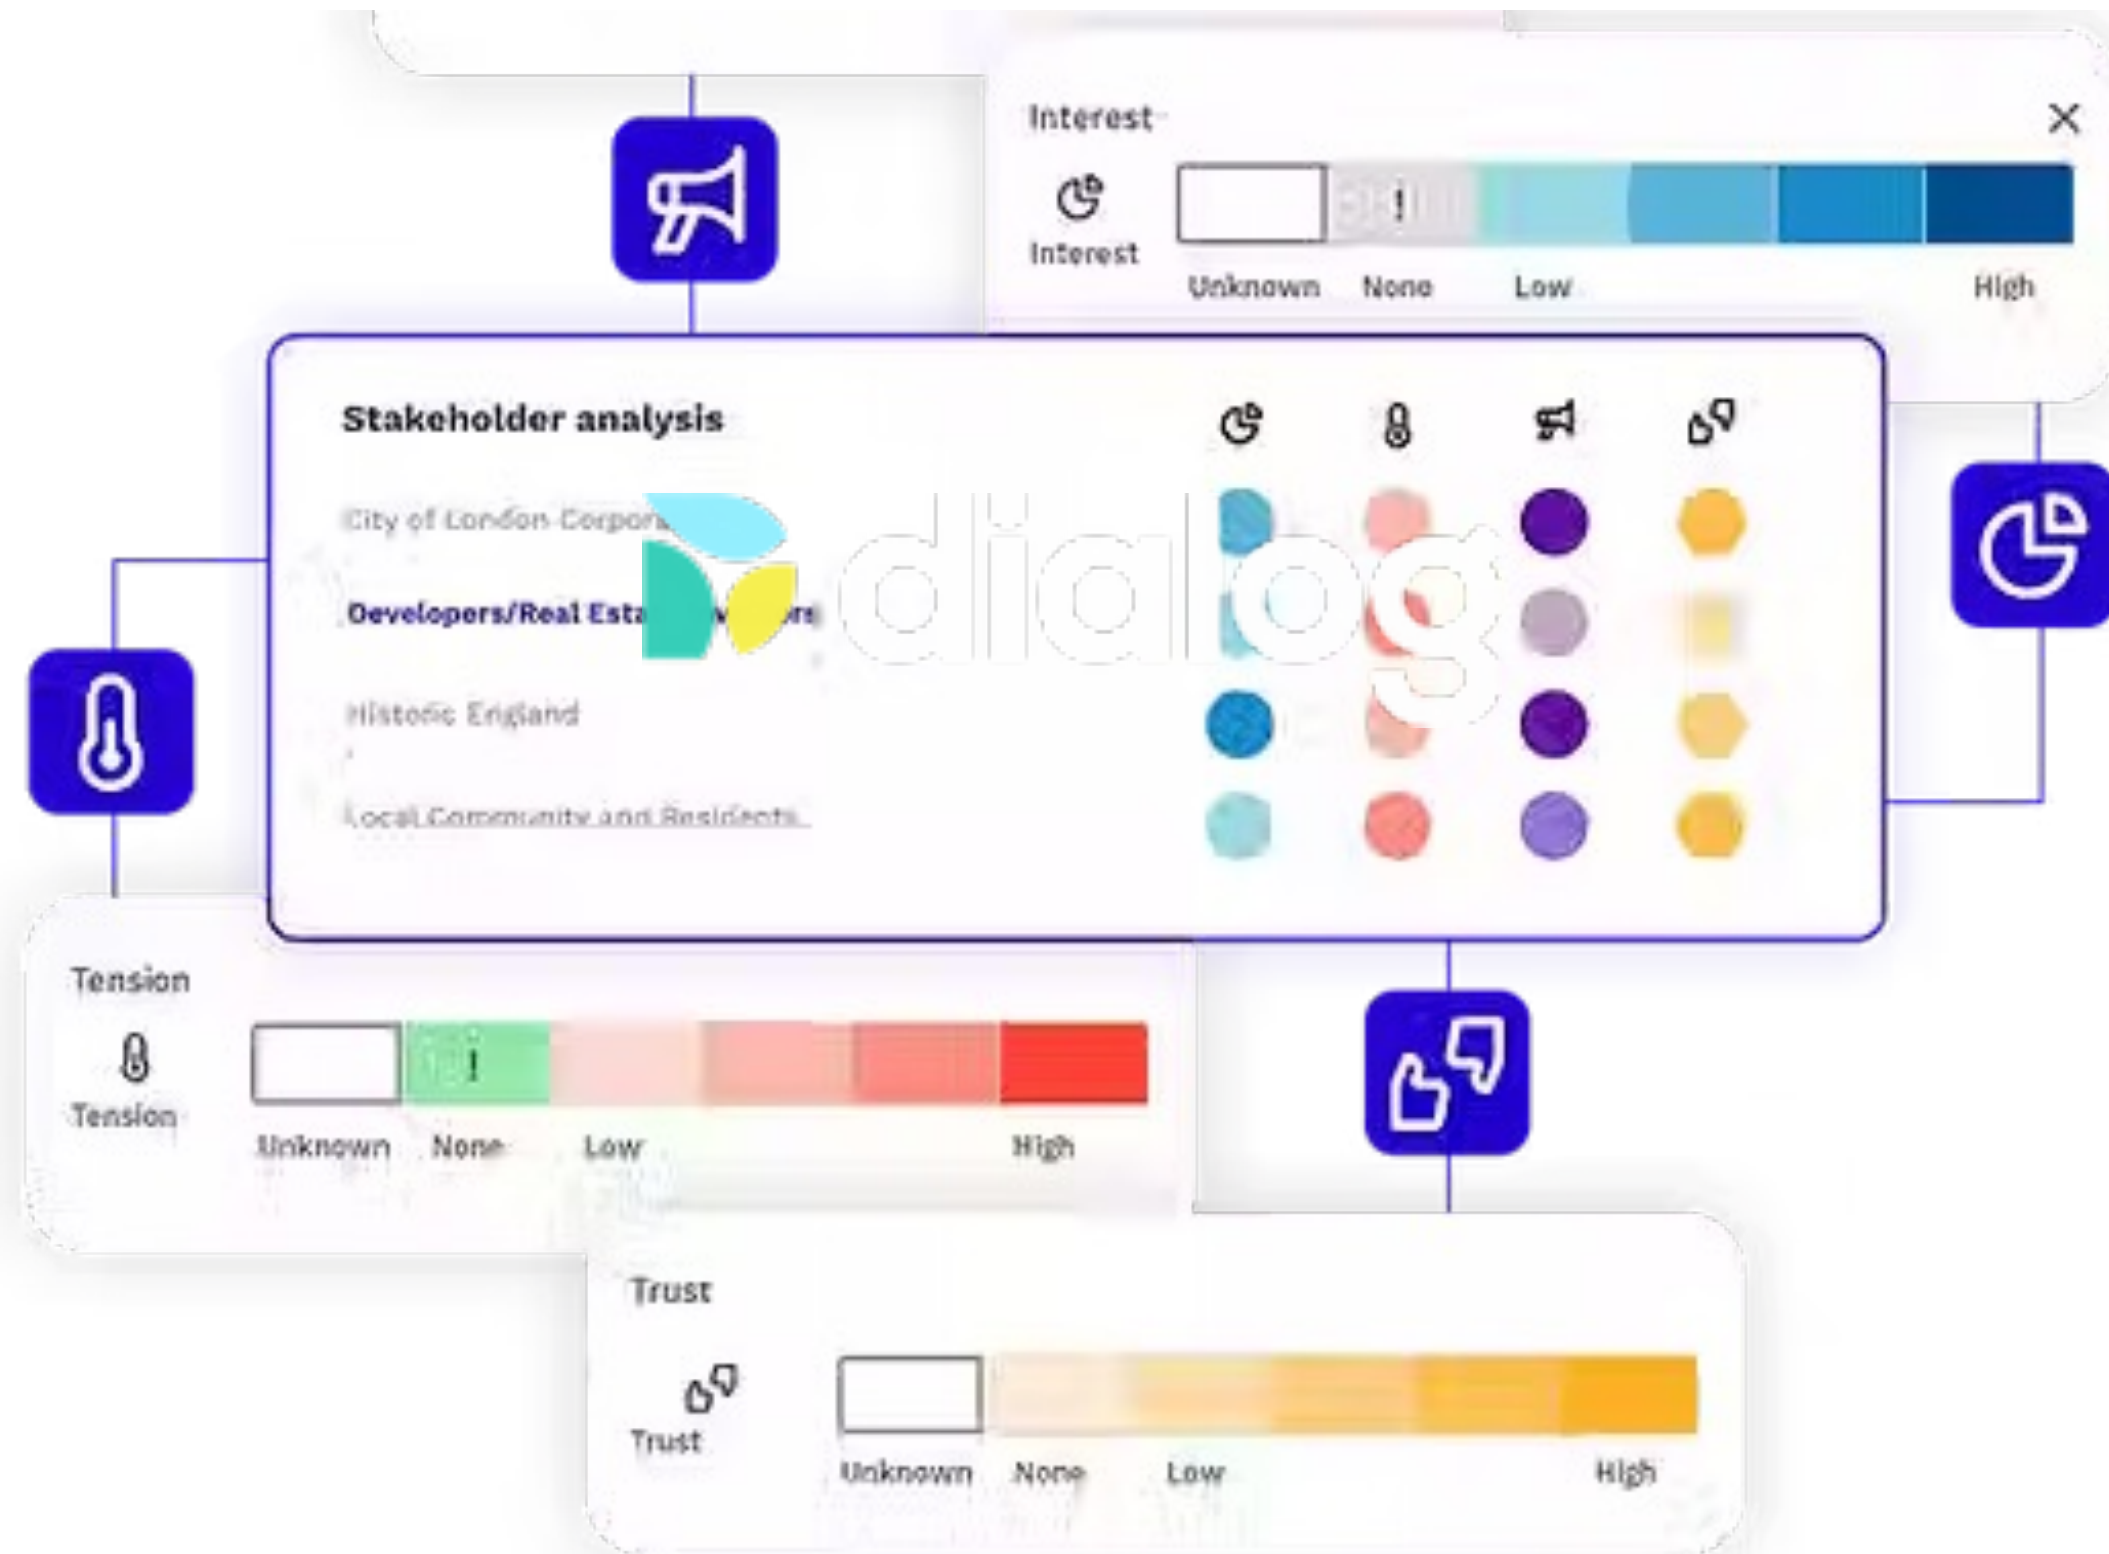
Interest

Interest

Unknown None Low High

Stakeholder analysis

City of London Corpora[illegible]

Developers/Real Esta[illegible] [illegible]rs

dialog

Historic England

Local Community and Residents

Tension

Tension

Unknown None Low High

Trust

Trust

Unknown None Low High